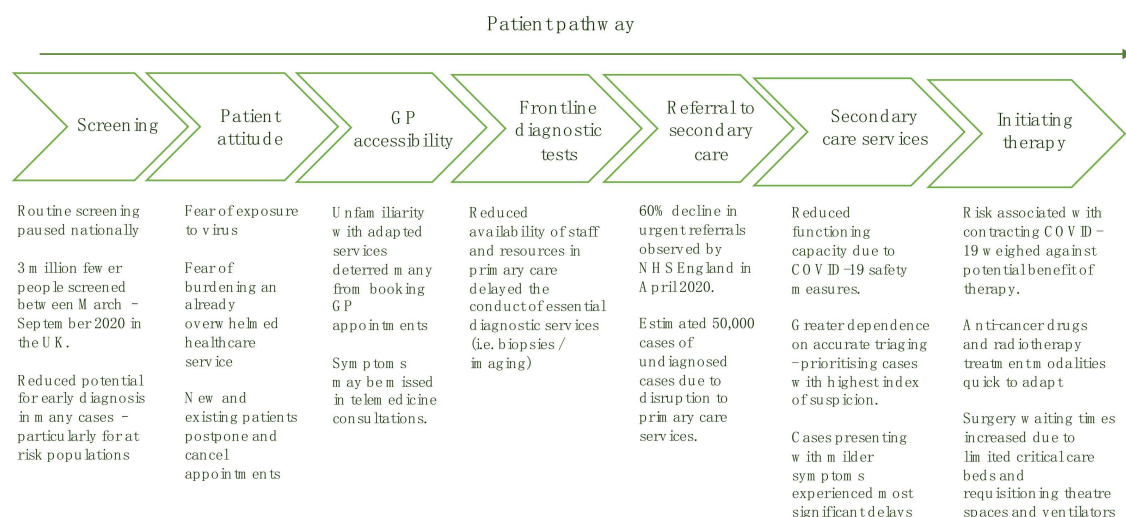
Patient pathway

Screening

Patient attitude

GP accessibility

Frontline diagnostic tests

Referral to secondary care

Secondary care services

Initiating therapy

Routine screening paused nationally

3 million fewer people screened between March - September 2020 in the UK.

Reduced potential for early diagnosis in many cases - particularly for at risk populations

Fear of exposure to virus

Fear of burdening an already overwhelmed healthcare service

New and existing patients postpone and cancel appointments

Unfamiliarity with adapted services deterred many from booking GP appointments

Symptoms may be missed in telemedicine consultations.

Reduced availability of staff and resources in primary care delayed the conduct of essential diagnostic services (i.e. biopsies / imaging)

60% decline in urgent referrals observed by NHS England in April 2020.

Estimated 50,000 cases of undiagnosed cases due to disruption to primary care services.

Reduced functioning capacity due to COVID-19 safety measures.

Greater dependence on accurate triaging - prioritising cases with highest index of suspicion.

Cases presenting with milder symptoms experienced most significant delays

Risk associated with contracting COVID-19 weighed against potential benefit of therapy.

Anti-cancer drugs and radiotherapy treatment modalities quick to adapt

Surgery waiting times increased due to limited critical care beds and requisitioning theatre spaces and ventilators